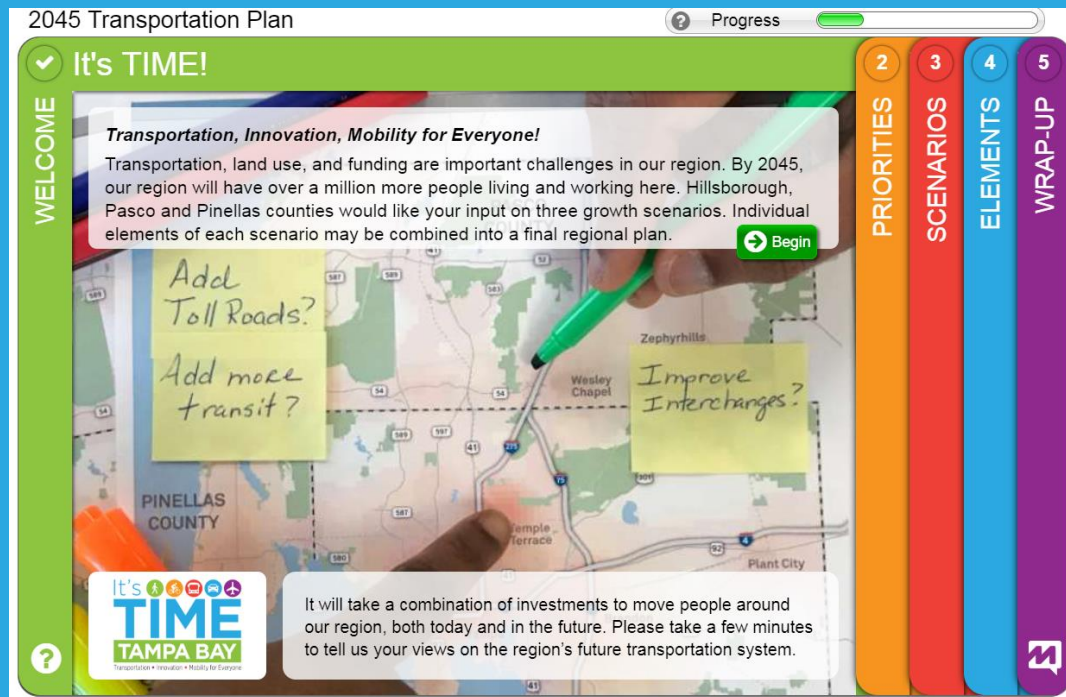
2045 Transportation Plan

Progress

It's TIME!

WELCOME

2 PRIORITIES

3 SCENARIOS

4 ELEMENTS

5 WRAP-UP

***Transportation, Innovation, Mobility for Everyone!***

Transportation, land use, and funding are important challenges in our region. By 2045, our region will have over a million more people living and working here. Hillsborough, Pasco and Pinellas counties would like your input on three growth scenarios. Individual elements of each scenario may be combined into a final regional plan.

Begin

Add Toll Roads?

Add more transit?

Improve Interchanges?

Zephyrhills

Wesley Chapel

PINELLAS COUNTY

Temple Terrace

Plant City

589

587

583

52

54

597

41

275

75

92

4

580

It's TIME TAMPA BAY

Transportation • Innovation • Mobility for Everyone

It will take a combination of investments to move people around our region, both today and in the future. Please take a few minutes to tell us your views on the region's future transportation system.